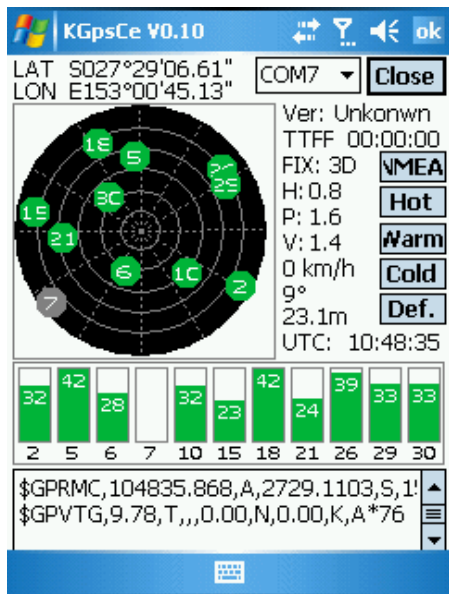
KGpsCe V0.10

ok

LAT S027°29'06.61"
LON E153°00'45.13"

COM7

Close

Ver: Unkonwn
TTFF 00:00:00
FIX: 3D
H: 0.8
P: 1.6
V: 1.4
0 km/h
9°
23.1m
UTC: 10:48:35

NMEA
Hot
Warm
Cold
Def.

18
5
26
29
30
15
21
6
10
2
7

| 32 | 42 | 28 |  | 32 | 23 | 42 | 24 | 39 | 33 | 33 |
|---|---|---|---|---|---|---|---|---|---|---|
| 2 | 5 | 6 | 7 | 10 | 15 | 18 | 21 | 26 | 29 | 30 |

$GPRMC,104835.868,A,2729.1103,S,1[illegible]
$GPVTG,9.78,T,,,0.00,N,0.00,K,A*76